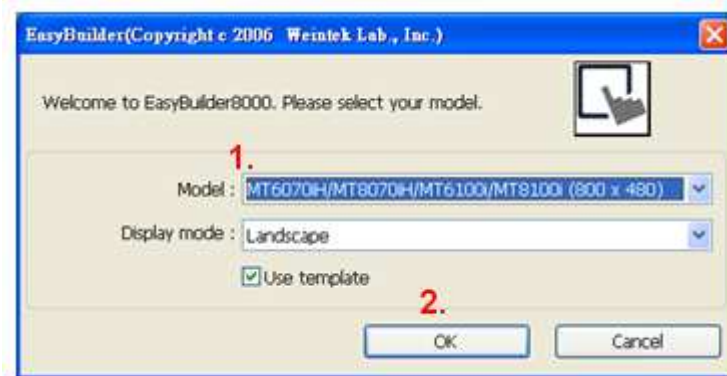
EasyBuilder(Copyright c 2006 Weintek Lab., Inc.)

Welcome to EasyBuilder8000. Please select your model.

1.

Model : MT6070iH/MT8070iH/MT6100i/MT8100i (800 x 480)

Display mode : Landscape

Use template

2.

OK

Cancel